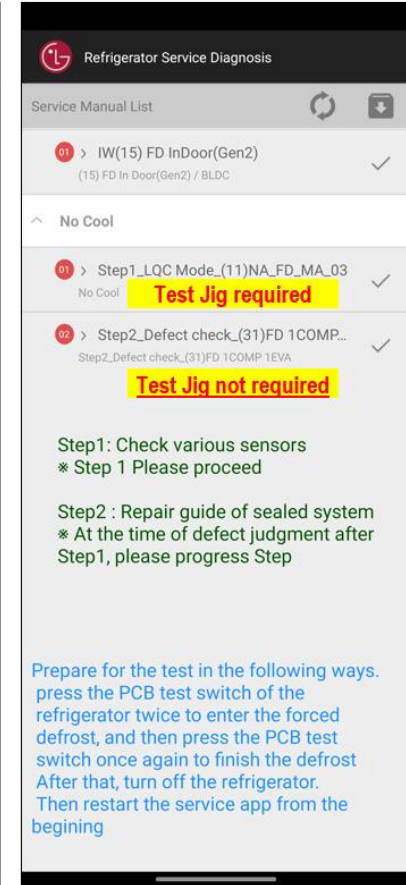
Refrigerator Service Diagnosis

Service Manual List

01 > IW(15) FD InDoor(Gen2)
(15) FD In Door(Gen2) / BLDC

No Cool

01 > Step1_LQC Mode_(11)NA_FD_MA_03
No Cool
Test Jig required

02 > Step2_Defect check_(31)FD 1COMP...
Step2_Defect check_(31)FD 1COMP 1EVA

Test Jig not required

Step1: Check various sensors
※ Step 1 Please proceed

Step2 : Repair guide of sealed system
※ At the time of defect judgment after Step1, please progress Step

Prepare for the test in the following ways.
press the PCB test switch of the refrigerator twice to enter the forced defrost, and then press the PCB test switch once again to finish the defrost
After that, turn off the refrigerator.
Then restart the service app from the begining